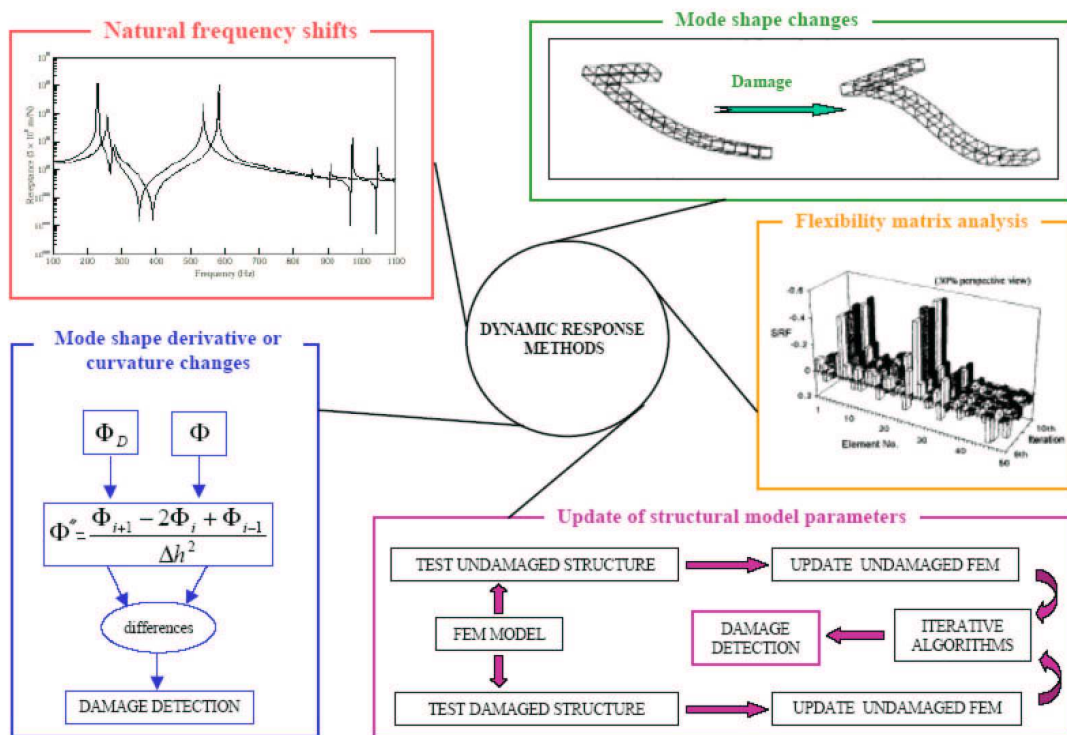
Natural frequency shifts

Receptance ($5 \times 10^{-6}$ m/N)

100 200 300 400 500 600 700 800 900 1000 1100

Frequency (Hz)

Mode shape changes

Damage

Flexibility matrix analysis

(30% perspective view)

SRF

-0.6 -0.4 -0.2 0 0.2

1 10 20 30 40 50

Element No.

10th Iteration

6th

DYNAMIC RESPONSE METHODS

Mode shape derivative or curvature changes

$\Phi_D$

$\Phi$

$\Phi'' = \frac{\Phi_{i+1} - 2\Phi_i + \Phi_{i-1}}{\Delta h^2}$

differences

DAMAGE DETECTION

Update of structural model parameters

TEST UNDAMAGED STRUCTURE

UPDATE UNDAMAGED FEM

FEM MODEL

DAMAGE DETECTION

ITERATIVE ALGORITHMS

TEST DAMAGED STRUCTURE

UPDATE UNDAMAGED FEM